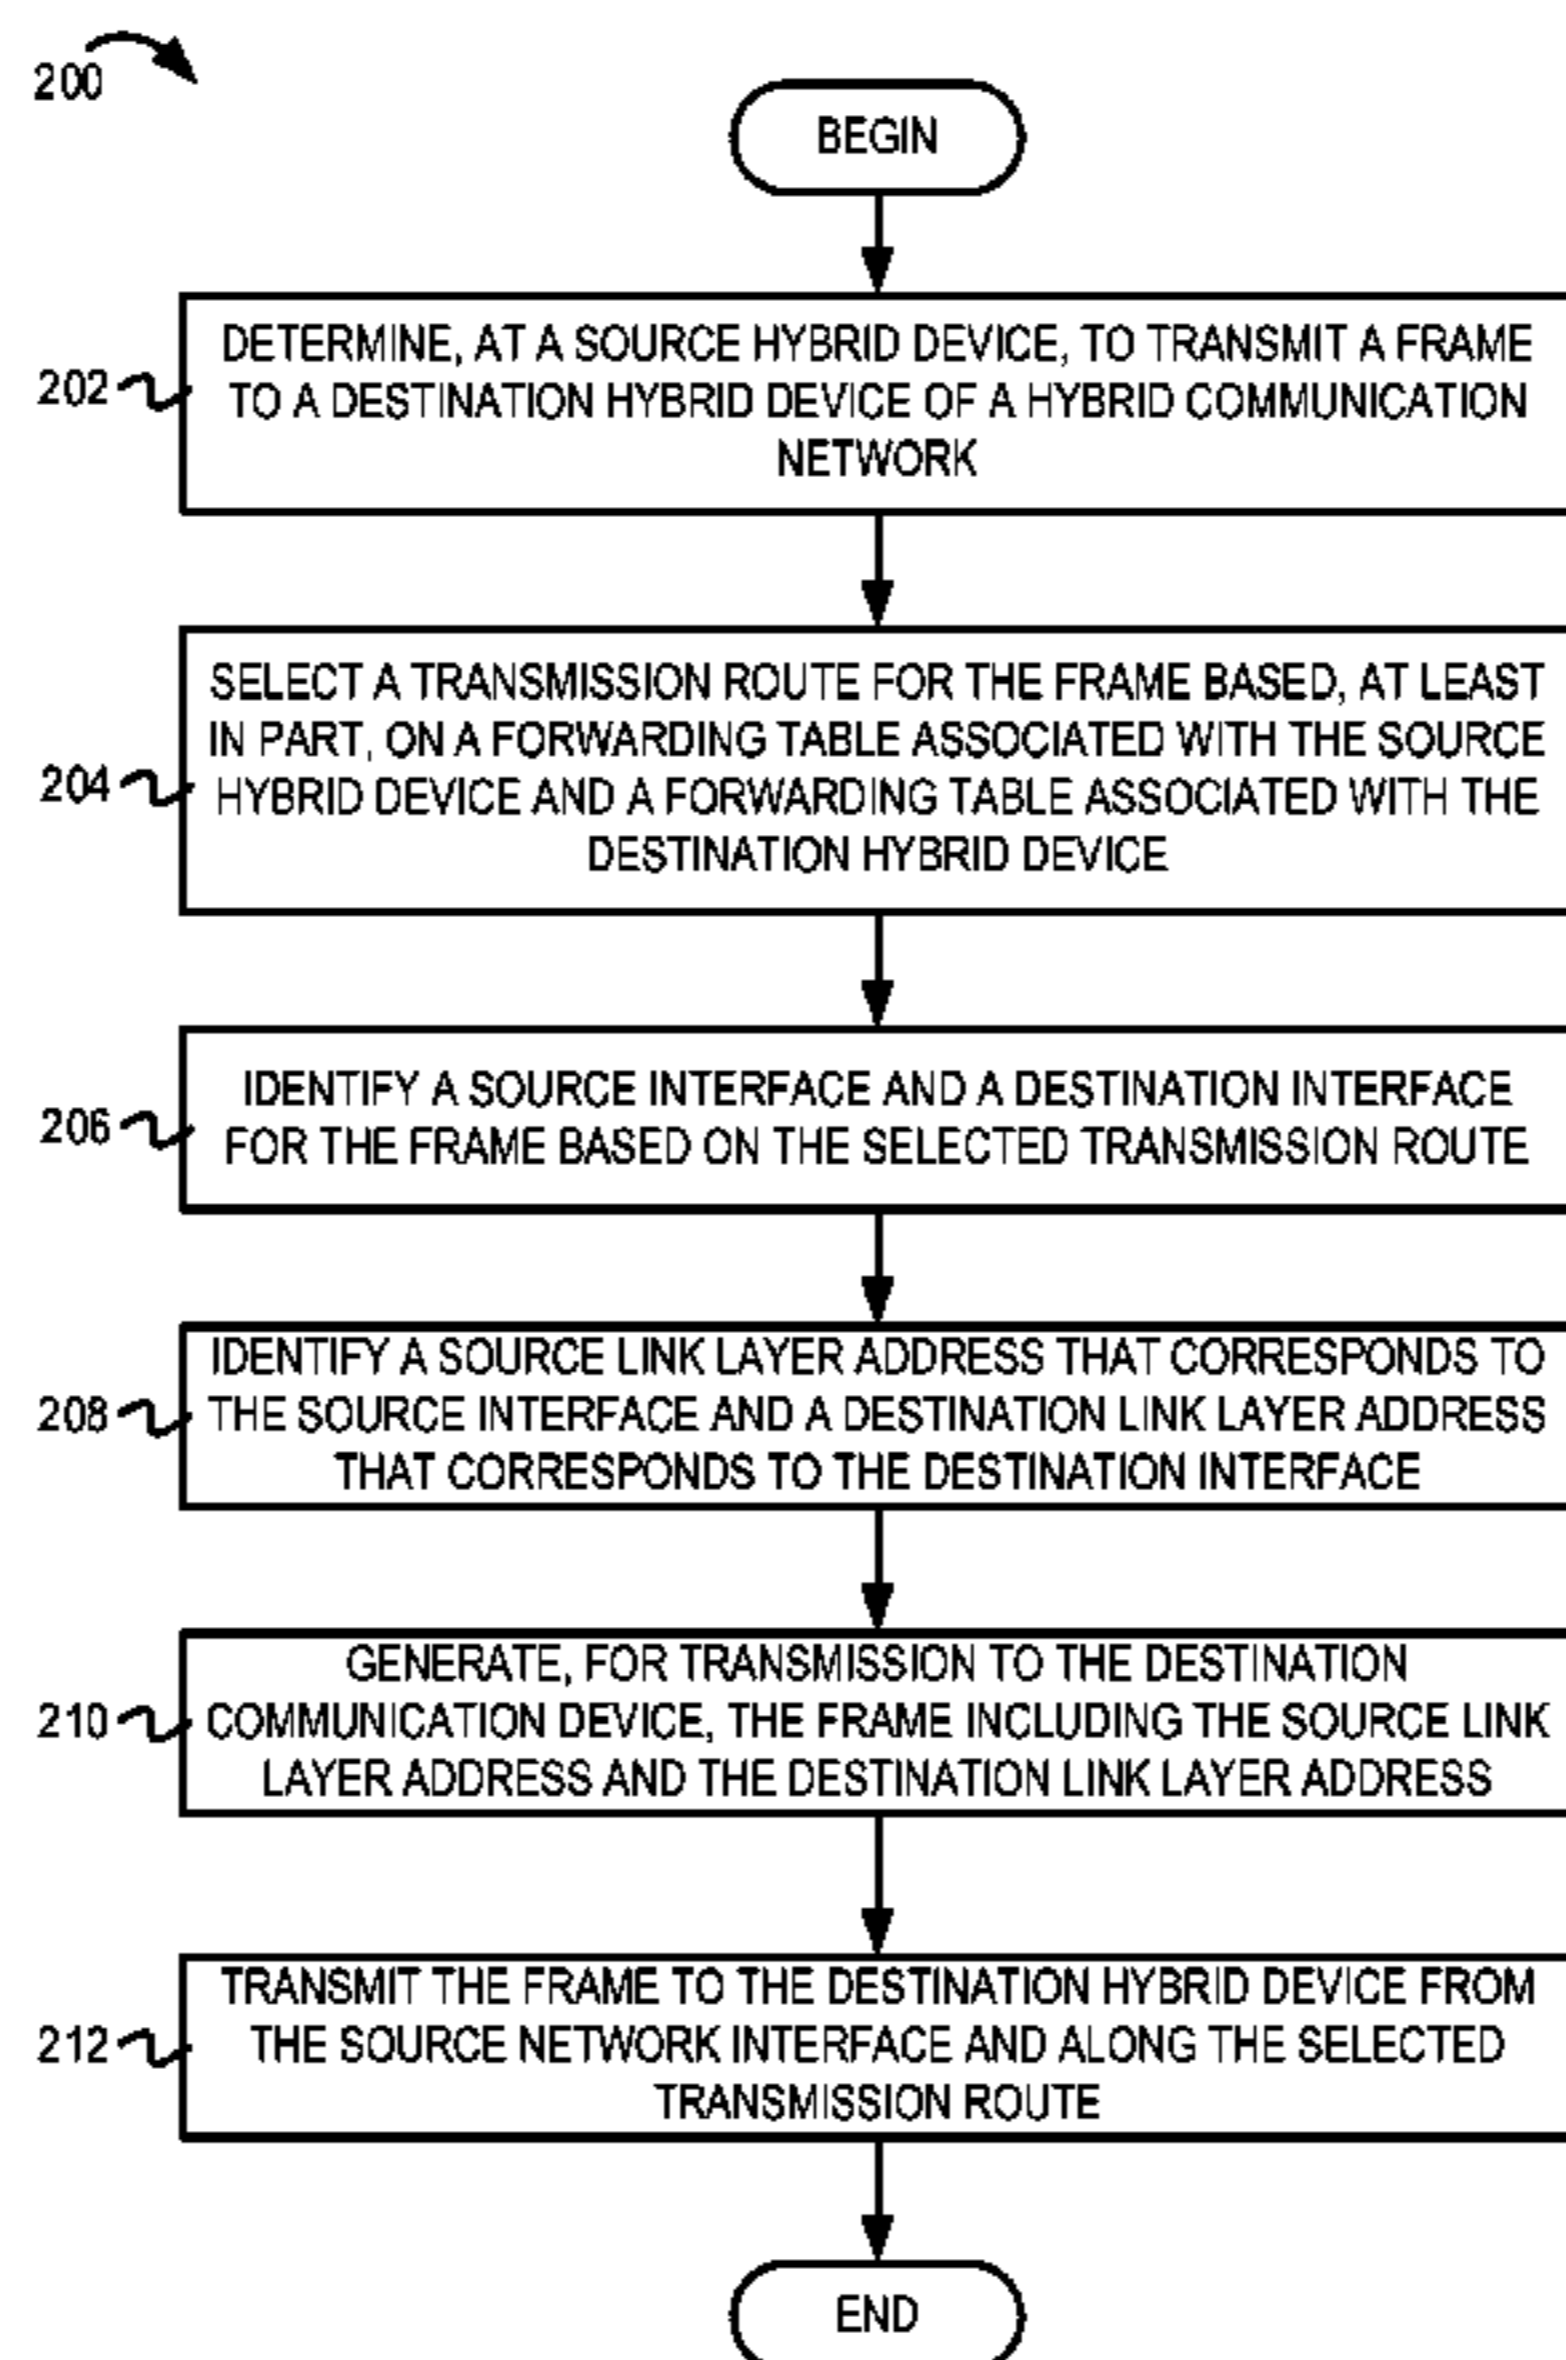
200

BEGIN

202 DETERMINE, AT A SOURCE HYBRID DEVICE, TO TRANSMIT A FRAME TO A DESTINATION HYBRID DEVICE OF A HYBRID COMMUNICATION NETWORK

204 SELECT A TRANSMISSION ROUTE FOR THE FRAME BASED, AT LEAST IN PART, ON A FORWARDING TABLE ASSOCIATED WITH THE SOURCE HYBRID DEVICE AND A FORWARDING TABLE ASSOCIATED WITH THE DESTINATION HYBRID DEVICE

206 IDENTIFY A SOURCE INTERFACE AND A DESTINATION INTERFACE FOR THE FRAME BASED ON THE SELECTED TRANSMISSION ROUTE

208 IDENTIFY A SOURCE LINK LAYER ADDRESS THAT CORRESPONDS TO THE SOURCE INTERFACE AND A DESTINATION LINK LAYER ADDRESS THAT CORRESPONDS TO THE DESTINATION INTERFACE

210 GENERATE, FOR TRANSMISSION TO THE DESTINATION COMMUNICATION DEVICE, THE FRAME INCLUDING THE SOURCE LINK LAYER ADDRESS AND THE DESTINATION LINK LAYER ADDRESS

212 TRANSMIT THE FRAME TO THE DESTINATION HYBRID DEVICE FROM THE SOURCE NETWORK INTERFACE AND ALONG THE SELECTED TRANSMISSION ROUTE

END